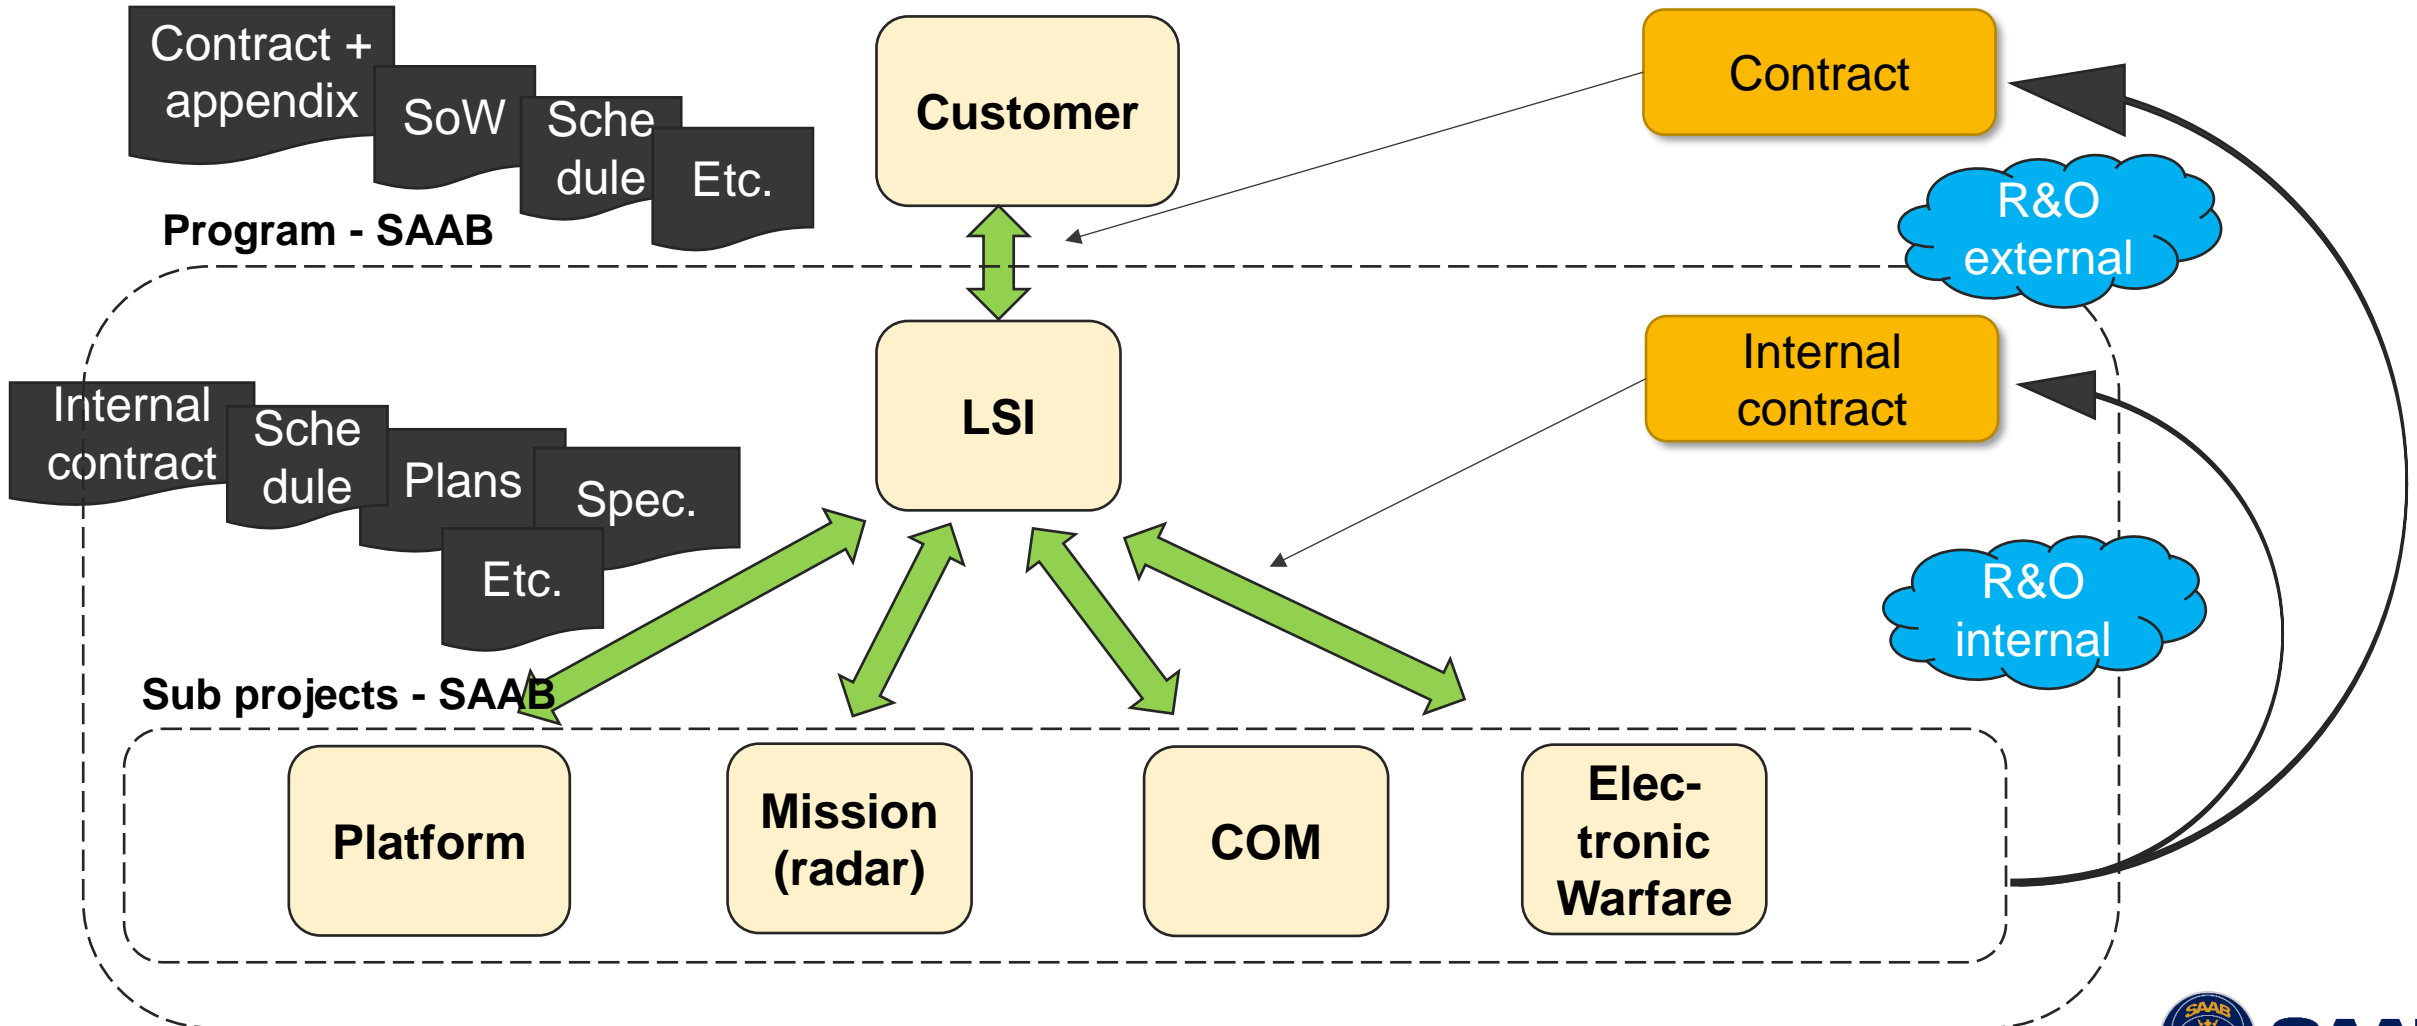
Contract + appendix

SoW

Schedule

Etc.

Customer

Contract

R&O external

Program - SAAB

LSI

Internal contract

Internal contract

Schedule

Plans

Spec.

Etc.

R&O internal

Sub projects - SAAB

Platform

Mission (radar)

COM

Electronic Warfare

SAAB